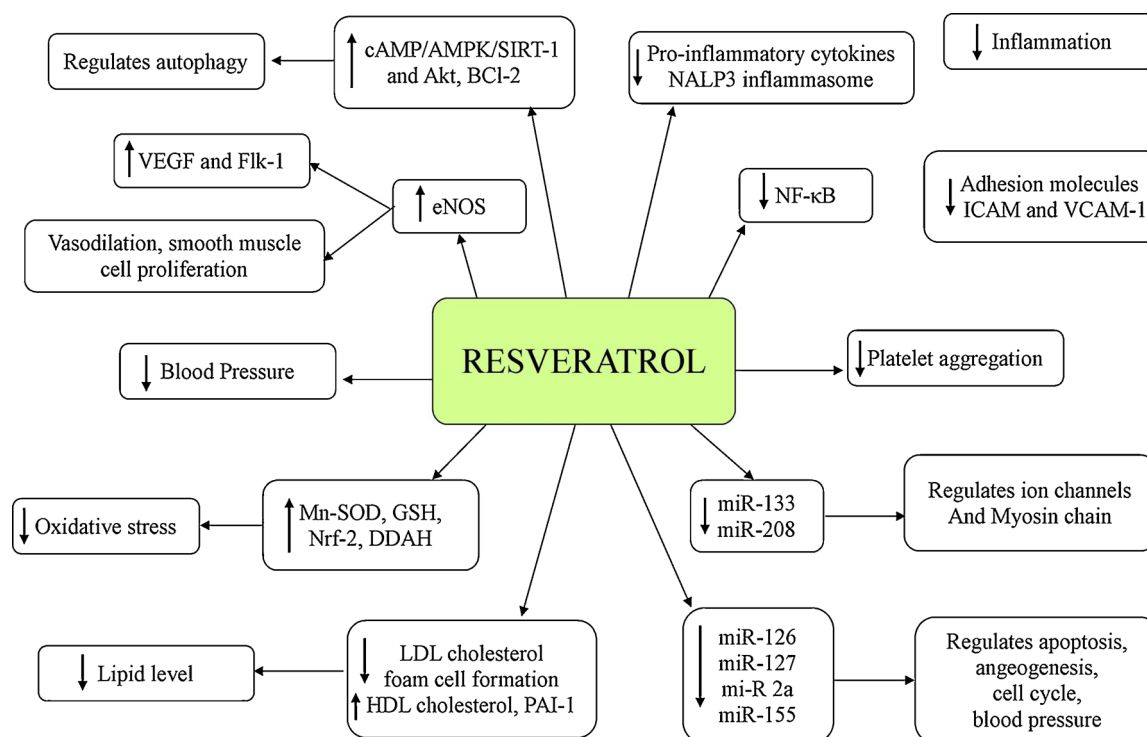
Regulates autophagy

↑ cAMP/AMPK/SIRT-1 and Akt, BCl-2

↓ Pro-inflammatory cytokines NALP3 inflammasome

↓ Inflammation

↑ VEGF and Flk-1

↑ eNOS

Vasodilation, smooth muscle cell proliferation

↓ NF-κB

↓ Adhesion molecules ICAM and VCAM-1

↓ Blood Pressure

RESVERATROL

↓ Platelet aggregation

↓ Oxidative stress

↑ Mn-SOD, GSH, Nrf-2, DDAH

↓ miR-133 miR-208

Regulates ion channels And Myosin chain

↓ Lipid level

↓ LDL cholesterol foam cell formation
↑ HDL cholesterol, PAI-1

↓ miR-126 miR-127 mi-R 2a miR-155

Regulates apoptosis, angeogenesis, cell cycle, blood pressure